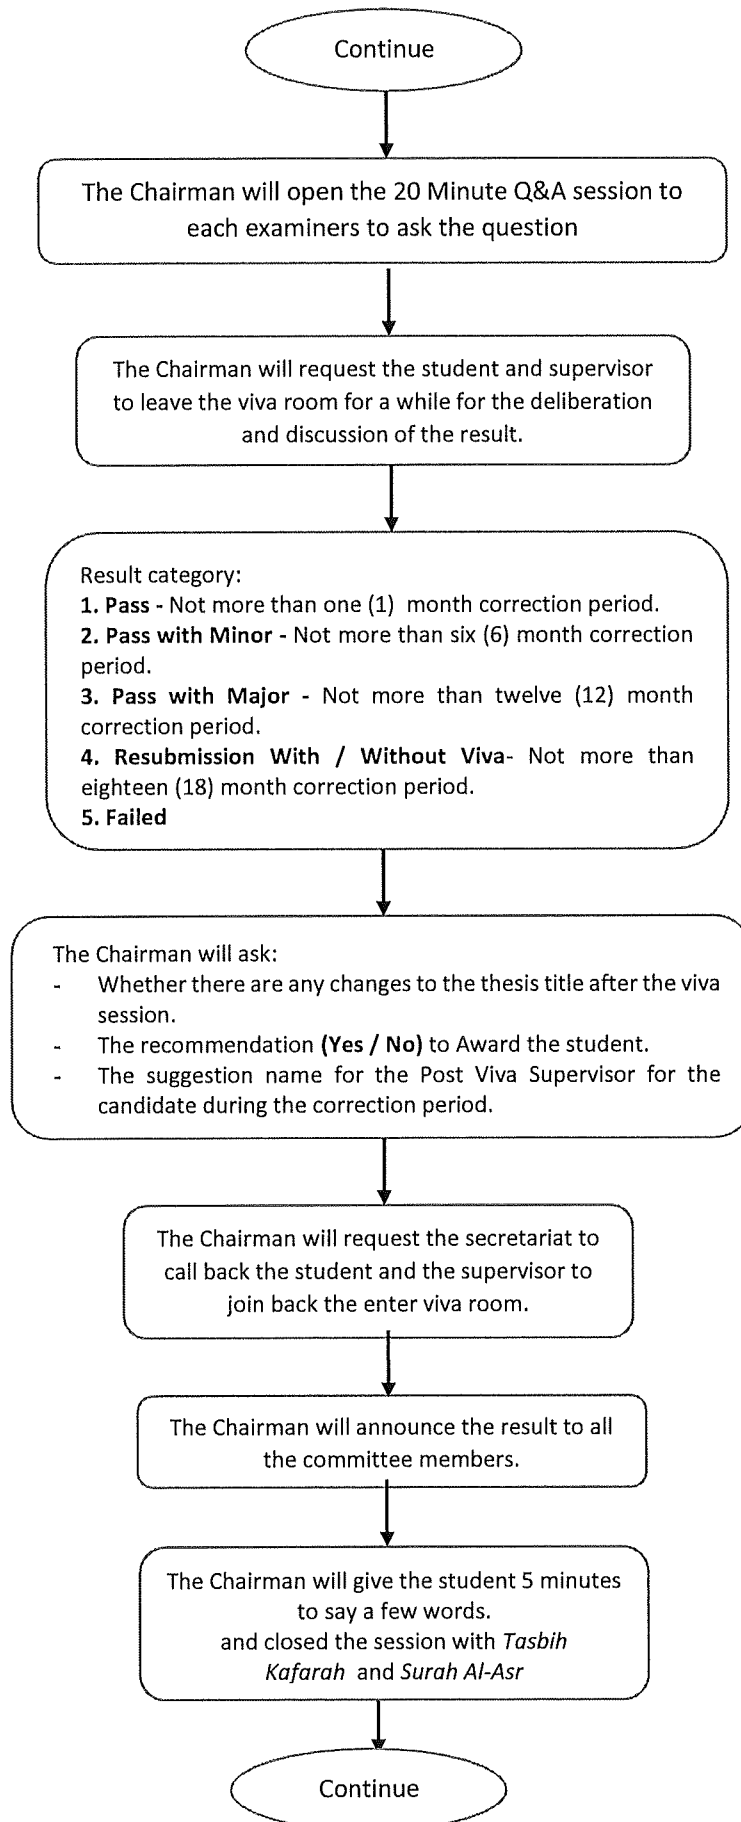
Continue

The Chairman will open the 20 Minute Q&A session to each examiners to ask the question

The Chairman will request the student and supervisor to leave the viva room for a while for the deliberation and discussion of the result.

Result category:
1. Pass - Not more than one (1) month correction period.
2. Pass with Minor - Not more than six (6) month correction period.
3. Pass with Major - Not more than twelve (12) month correction period.
4. Resubmission With / Without Viva- Not more than eighteen (18) month correction period.
5. Failed

The Chairman will ask:
- Whether there are any changes to the thesis title after the viva session.
- The recommendation (Yes / No) to Award the student.
- The suggestion name for the Post Viva Supervisor for the candidate during the correction period.

The Chairman will request the secretariat to call back the student and the supervisor to join back the enter viva room.

The Chairman will announce the result to all the committee members.

The Chairman will give the student 5 minutes to say a few words.
and closed the session with Tasbih Kafarah and Surah Al-Asr

Continue